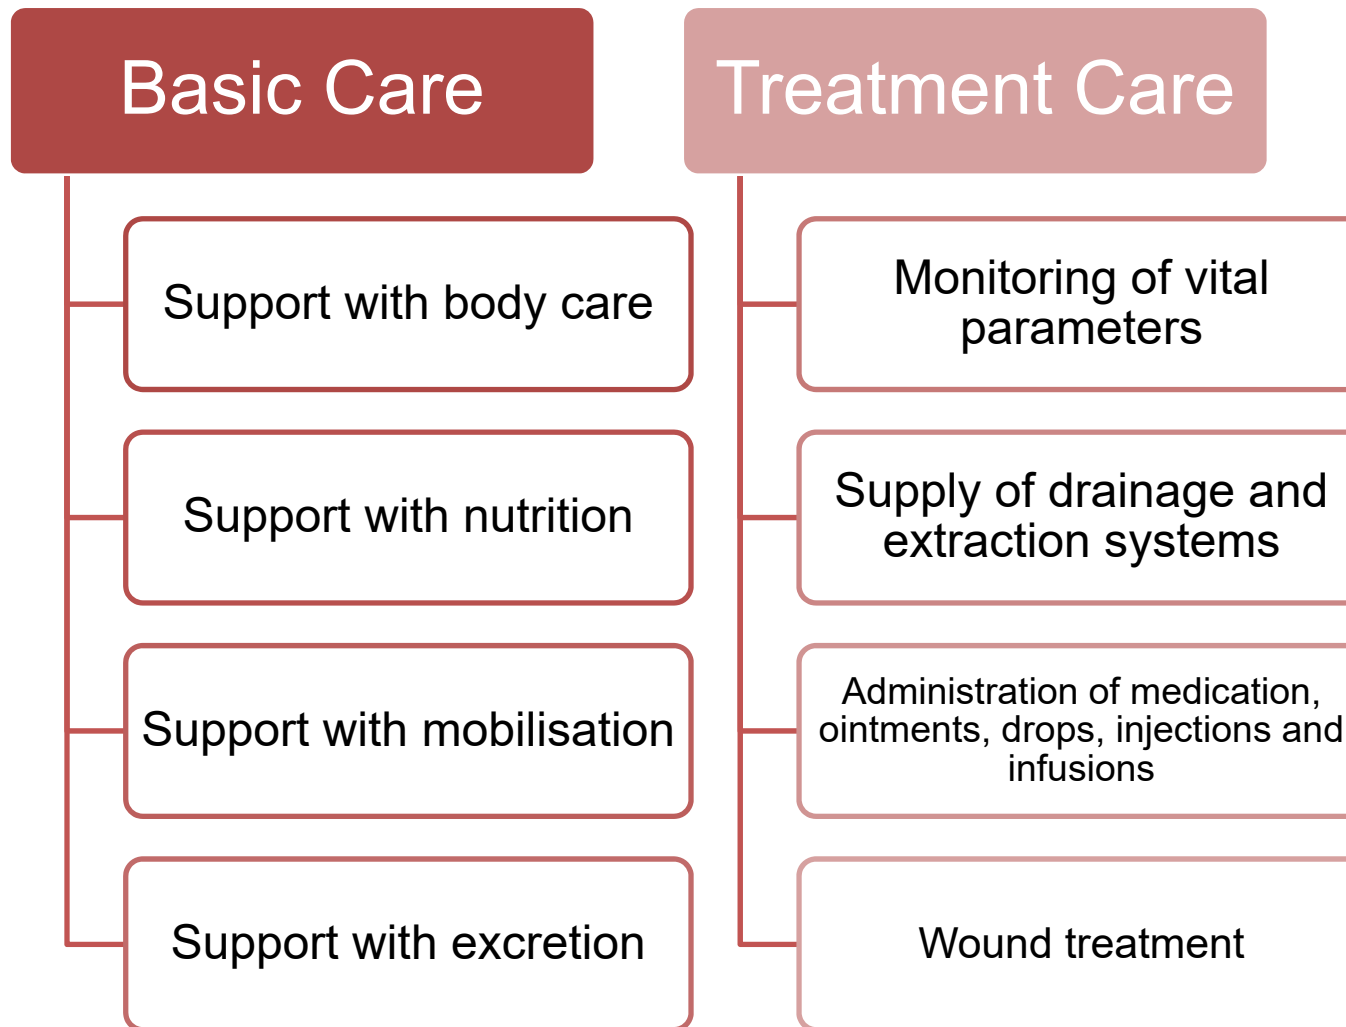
Basic Care

Support with body care

Support with nutrition

Support with mobilisation

Support with excretion

Treatment Care

Monitoring of vital parameters

Supply of drainage and extraction systems

Administration of medication, ointments, drops, injections and infusions

Wound treatment